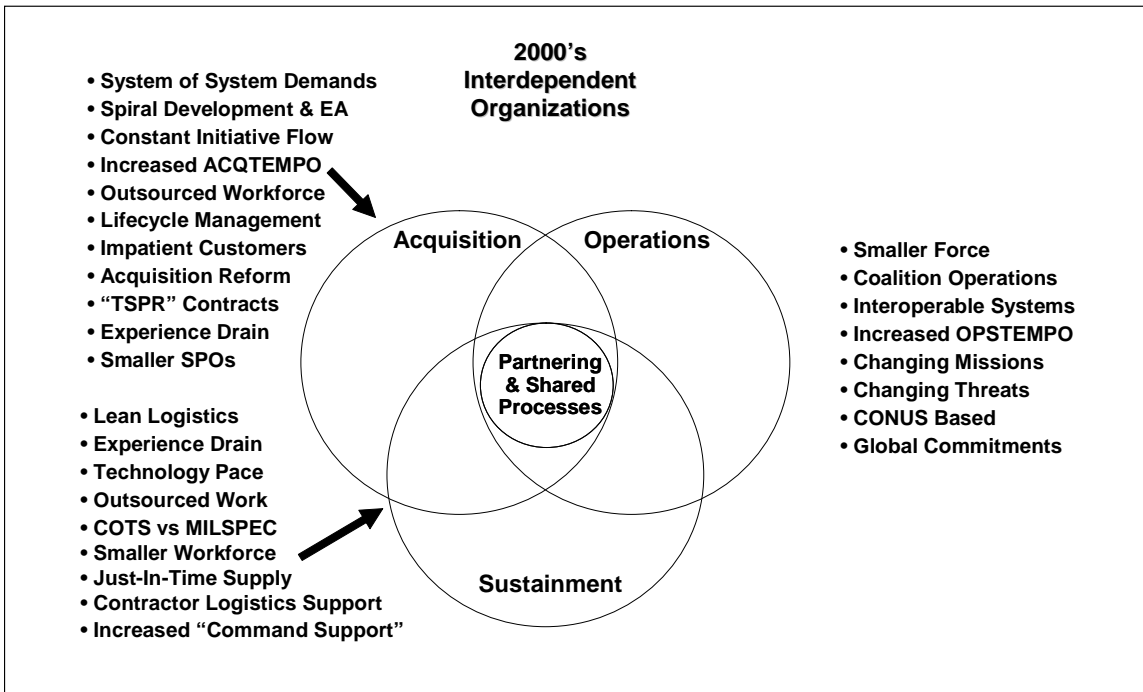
2000's Interdependent Organizations

• System of System Demands
• Spiral Development & EA
• Constant Initiative Flow
• Increased ACQTEMPO
• Outsourced Workforce
• Lifecycle Management
• Impatient Customers
• Acquisition Reform
• "TSPR" Contracts
• Experience Drain
• Smaller SPOs

Acquisition

Operations

Partnering & Shared Processes

Sustainment

• Smaller Force
• Coalition Operations
• Interoperable Systems
• Increased OPSTEMPO
• Changing Missions
• Changing Threats
• CONUS Based
• Global Commitments

• Lean Logistics
• Experience Drain
• Technology Pace
• Outsourced Work
• COTS vs MILSPEC
• Smaller Workforce
• Just-In-Time Supply
• Contractor Logistics Support
• Increased "Command Support"